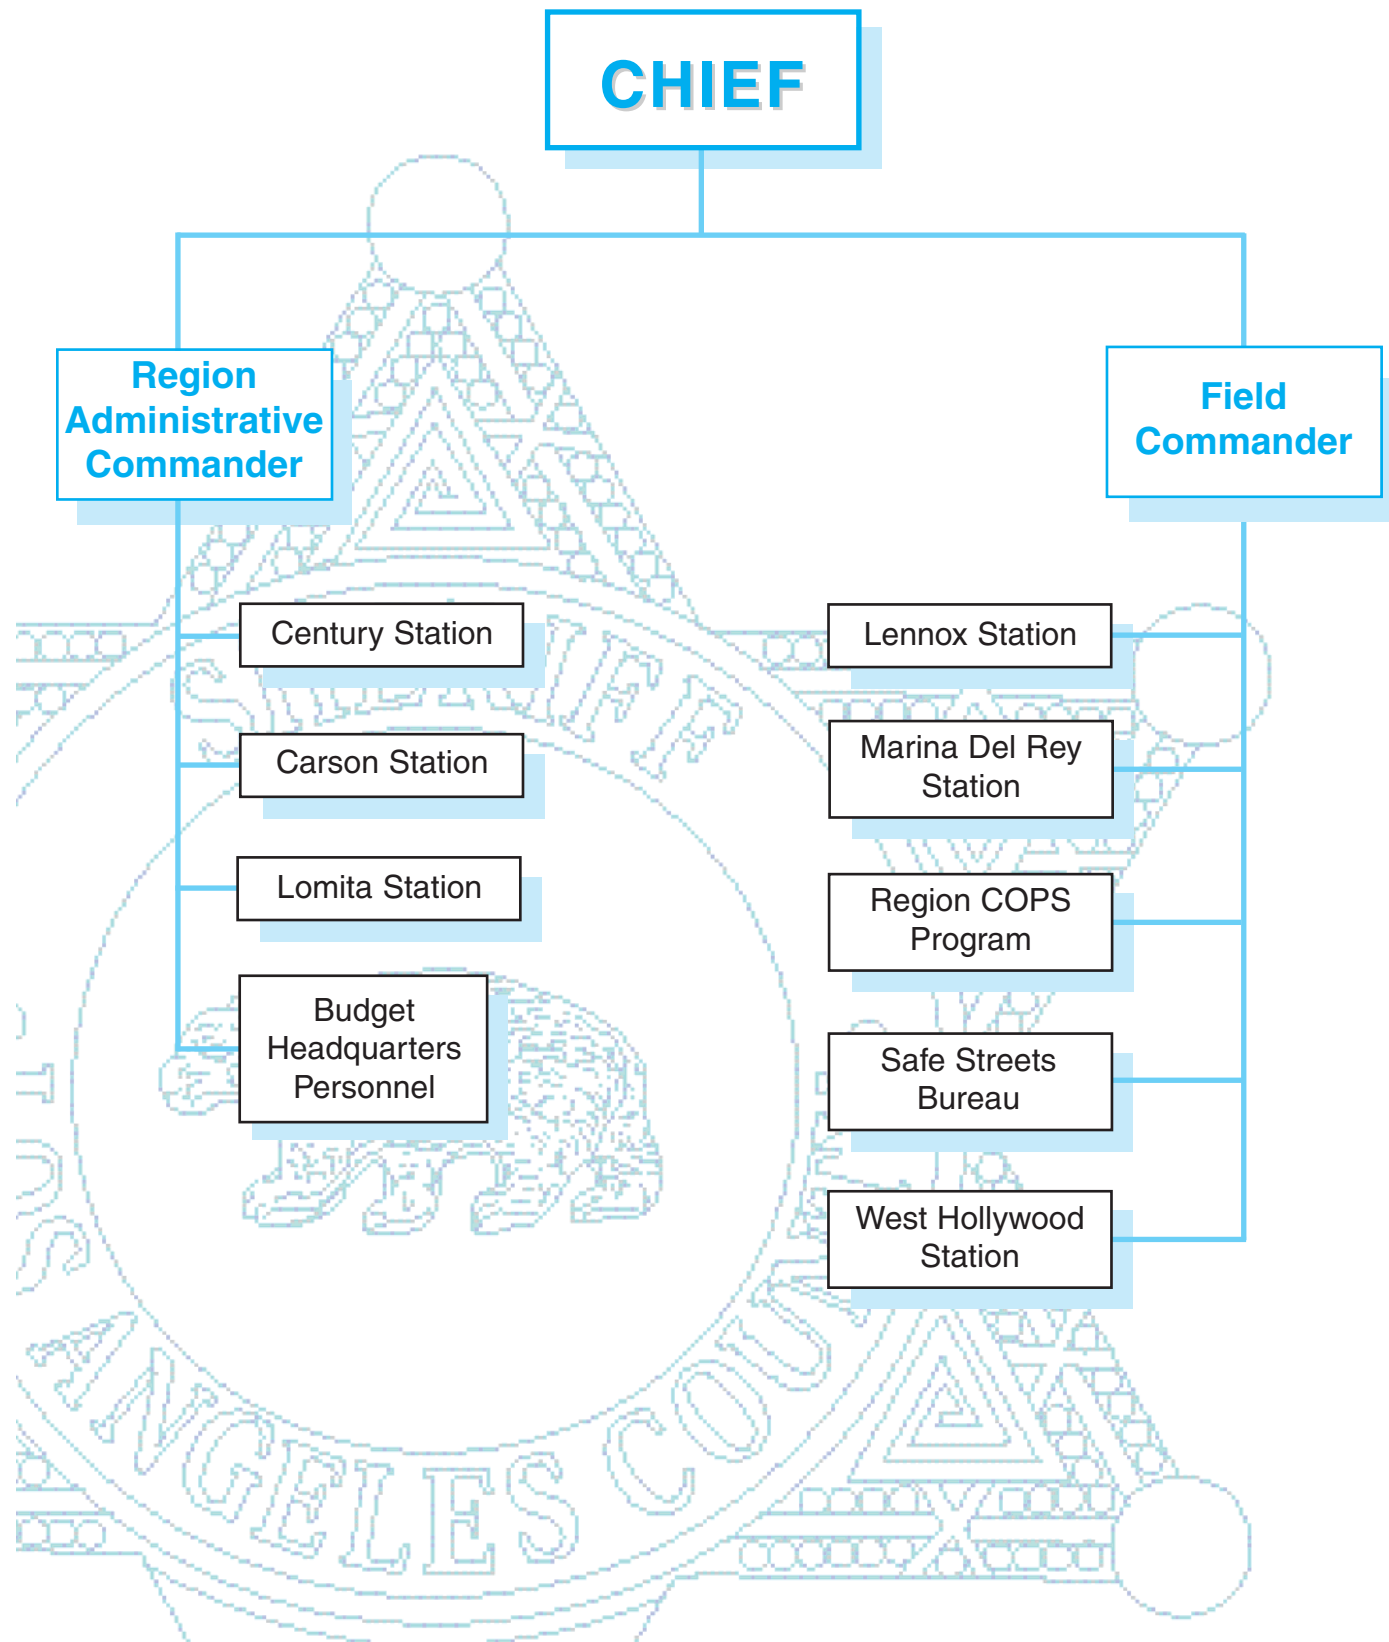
CHIEF

Region Administrative Commander

Field Commander

Century Station

Carson Station

Lomita Station

Budget Headquarters Personnel

Lennox Station

Marina Del Rey Station

Region COPS Program

Safe Streets Bureau

West Hollywood Station

SHERIFF

LOS ANGELES COUNTY